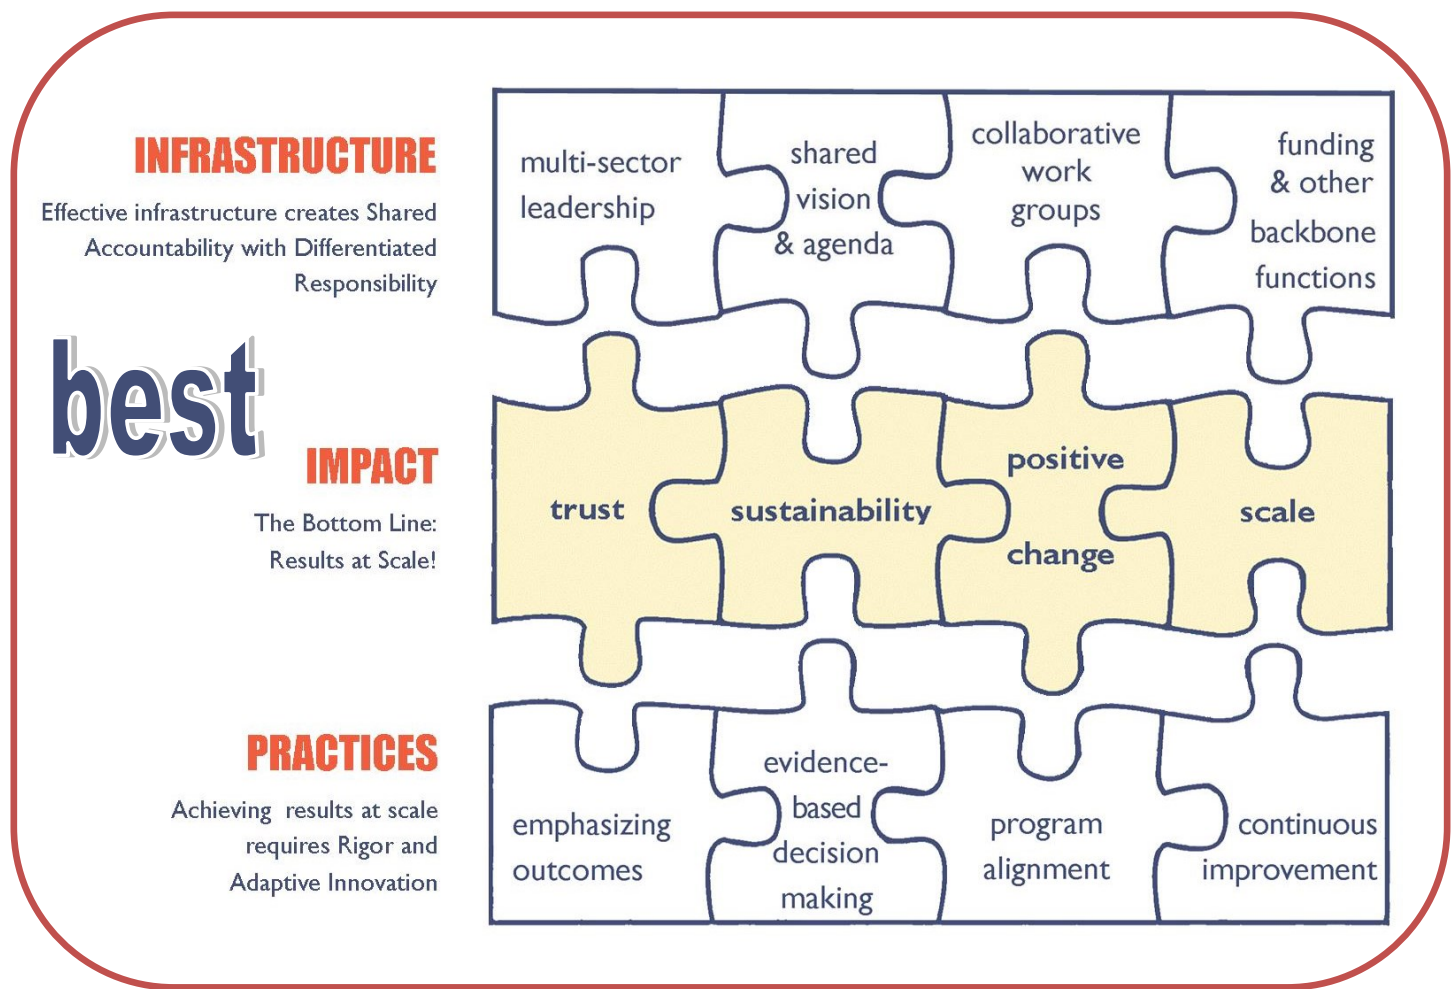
INFRASTRUCTURE

Effective infrastructure creates Shared Accountability with Differentiated Responsibility

best

IMPACT

The Bottom Line: Results at Scale!

PRACTICES

Achieving results at scale requires Rigor and Adaptive Innovation

multi-sector leadership

shared vision & agenda

collaborative work groups

funding & other backbone functions

trust

sustainability

positive change

scale

emphasizing outcomes

evidence-based decision making

program alignment

continuous improvement